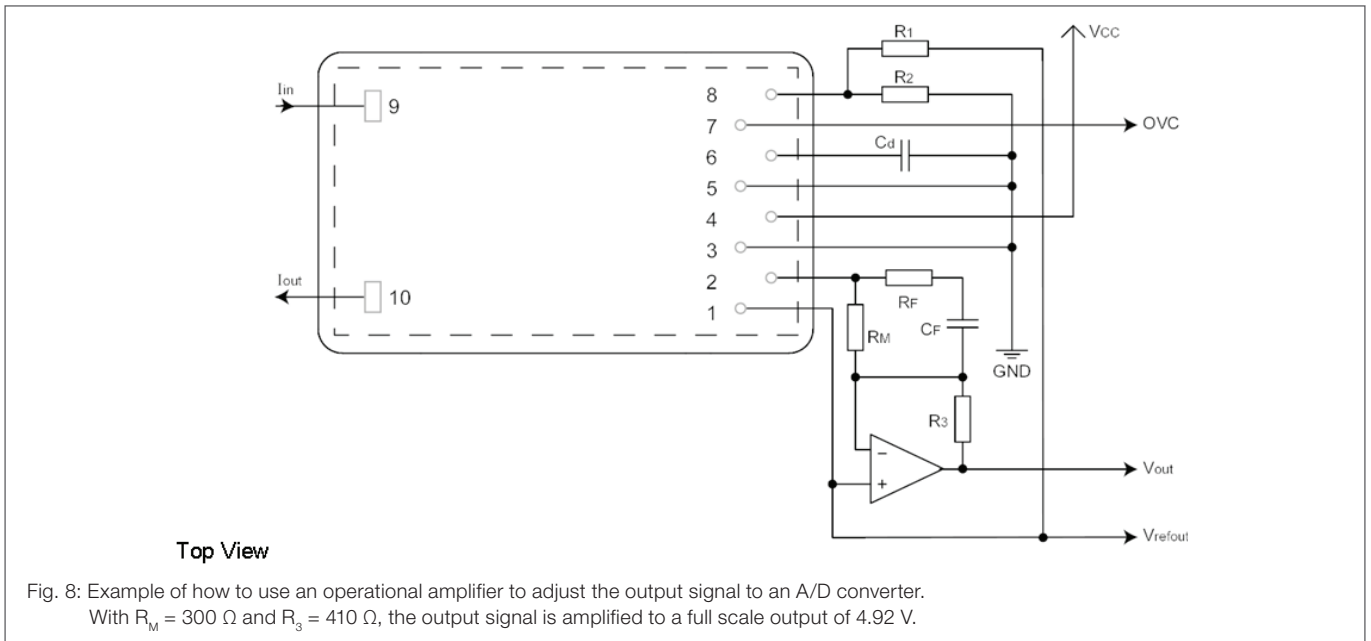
R1

Vcc

R2

Iin

9

8

7

OVC

Cd

6

5

4

3

Iout

2

RF

10

1

CF

RM

GND

R3

−

+

Vout

Vrefout

Top View

Fig. 8: Example of how to use an operational amplifier to adjust the output signal to an A/D converter. With $R_M$ = 300 Ω and $R_3$ = 410 Ω, the output signal is amplified to a full scale output of 4.92 V.